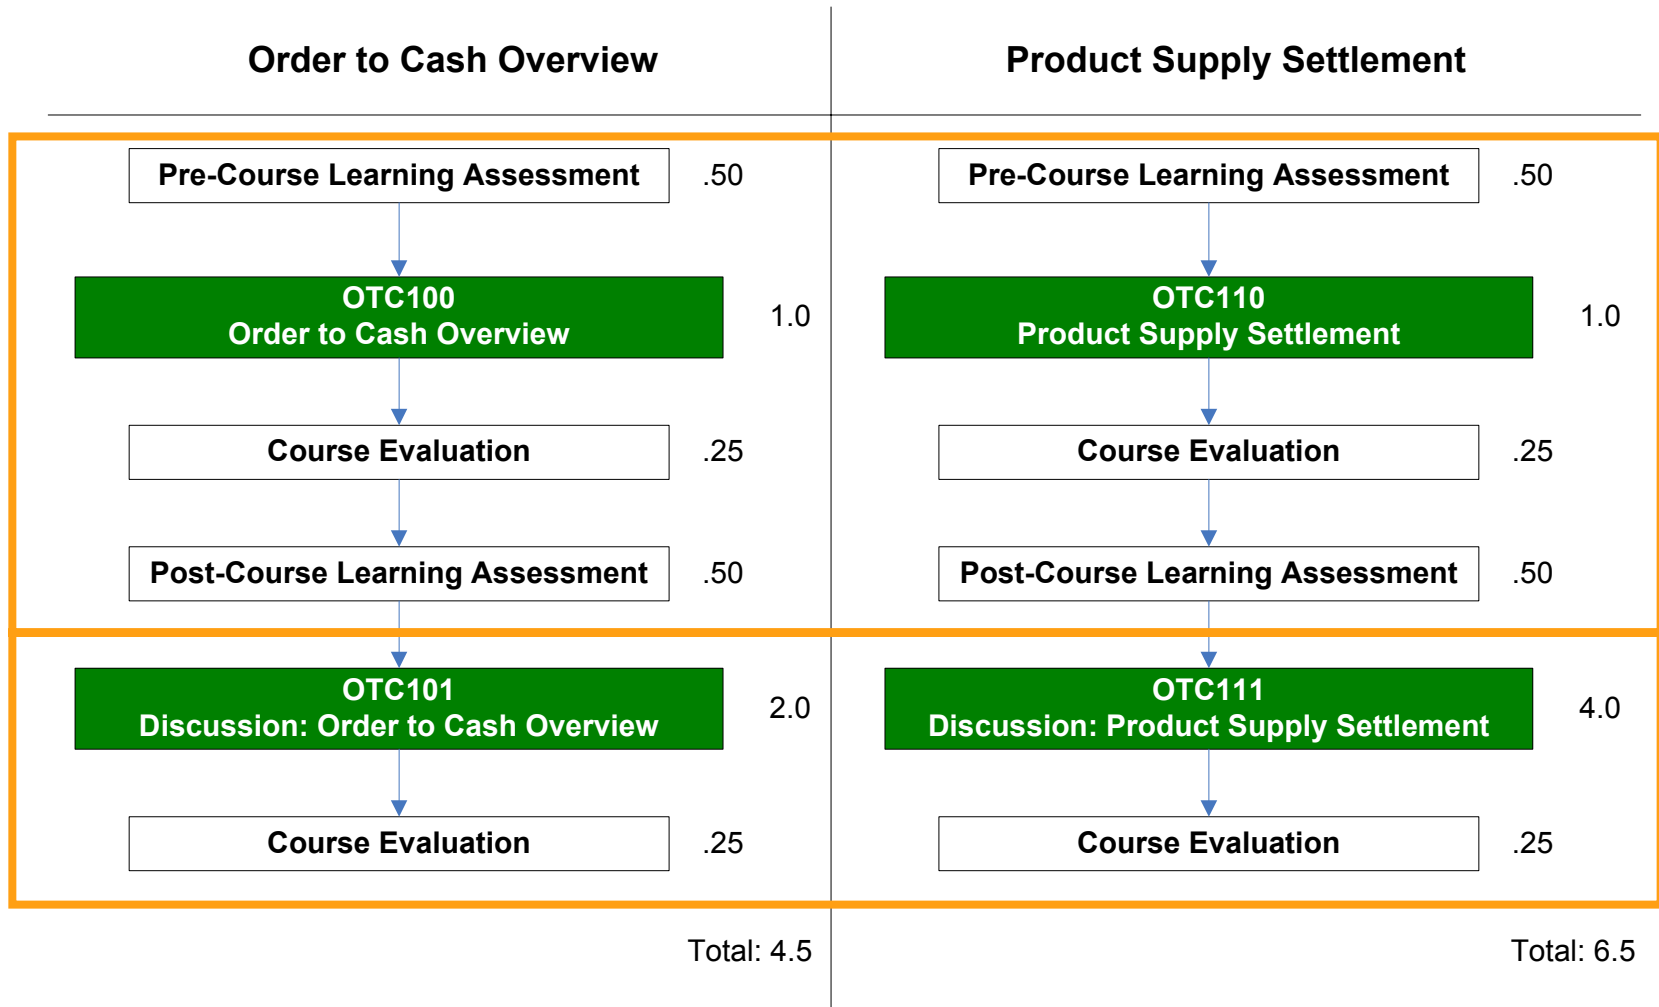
Order to Cash Overview

Pre-Course Learning Assessment .50

OTC100
Order to Cash Overview 1.0

Course Evaluation .25

Post-Course Learning Assessment .50

OTC101
Discussion: Order to Cash Overview 2.0

Course Evaluation .25

Total: 4.5

Product Supply Settlement

Pre-Course Learning Assessment .50

OTC110
Product Supply Settlement 1.0

Course Evaluation .25

Post-Course Learning Assessment .50

OTC111
Discussion: Product Supply Settlement 4.0

Course Evaluation .25

Total: 6.5